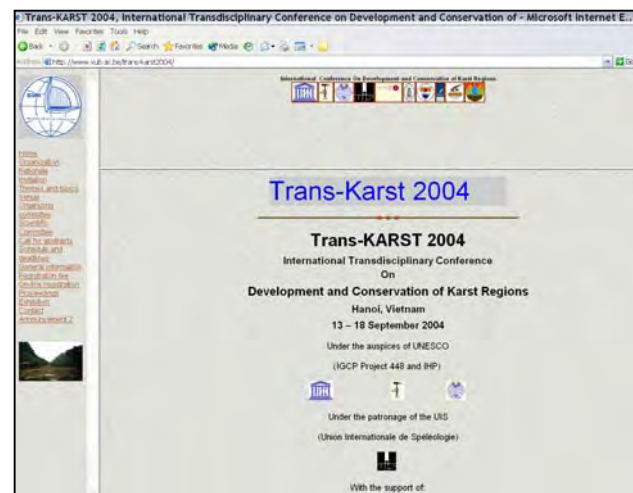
Trans-KARST 2004, International Transdisciplinary Conference on Development and Conservation of - Microsoft Internet E...

File Edit View Favorites Tools Help

Back Search Favorites Media

Address http://www.vub.ac.be/trans-karst2004/

International Conference On Development and Conservation of Karst Regions

Home
Organization
Rationale
Invitation
Themes and topics
Venue
Organizing committee
Scientific Committee
Call for abstracts
Schedule and deadlines
General information
Registration fee
On-line registration
Proceedings
Exhibition
Contact
Announcement 2

Trans-Karst 2004

Trans-KARST 2004

International Transdisciplinary Conference

On

Development and Conservation of Karst Regions

Hanoi, Vietnam

13 – 18 September 2004

Under the auspices of UNESCO

(IGCP Project 448 and IHP)

Under the patronage of the UIS

(Union Internationale de Spéléologie)

With the support of: